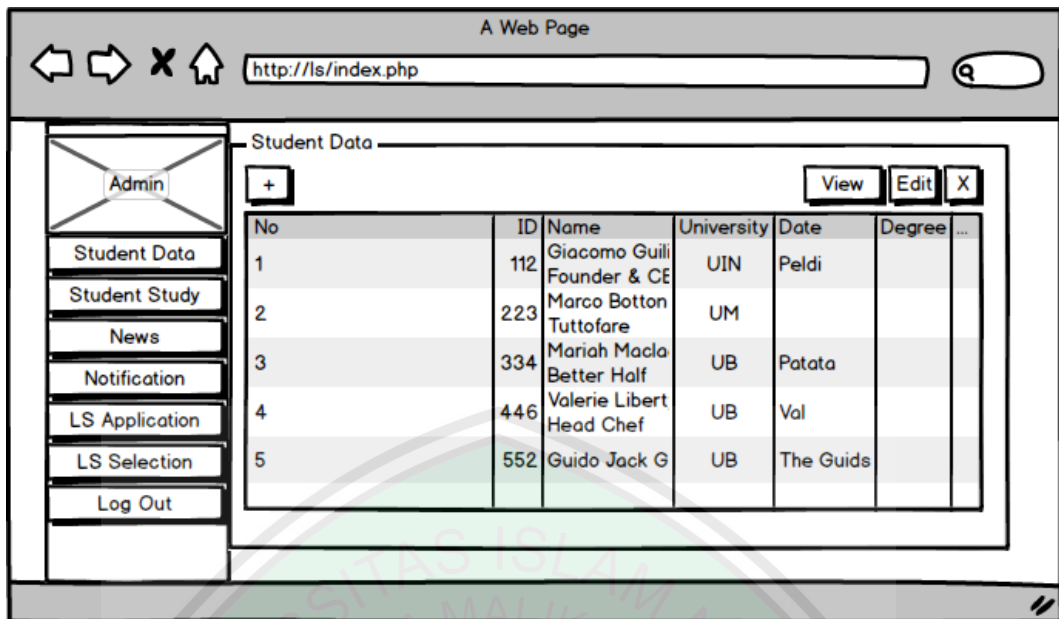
A Web Page

http://ls/index.php

Admin

Student Data
Student Study
News
Notification
LS Application
LS Selection
Log Out

Student Data

+

View Edit X

| No | ID | Name | University | Date | Degree | ... |
|---|---|---|---|---|---|---|
| 1 | 112 | Giacomo Guili Founder & CE | UIN | Peldi | | |
| 2 | 223 | Marco Botton Tuttofare | UM | | | |
| 3 | 334 | Mariah Macla Better Half | UB | Patata | | |
| 4 | 446 | Valerie Libert Head Chef | UB | Val | | |
| 5 | 552 | Guido Jack G | UB | The Guids | | |

SITAS ISLAM MALIK